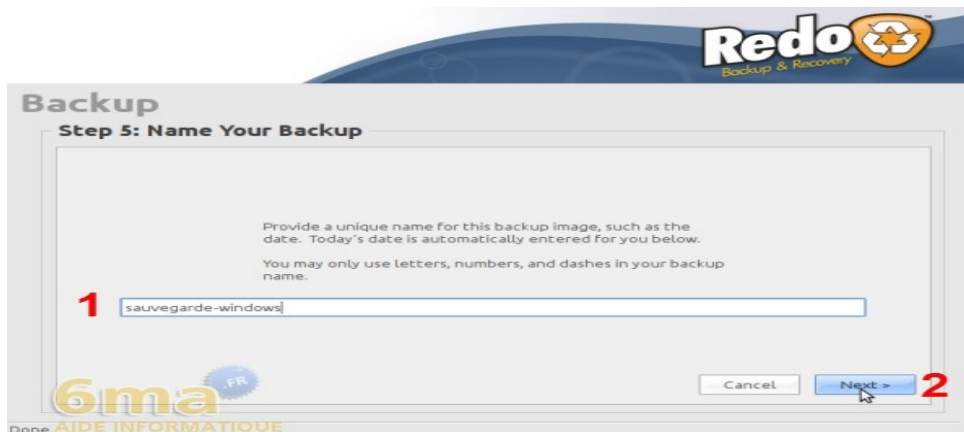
Redo
Backup & Recovery

Backup

Step 5: Name Your Backup

Provide a unique name for this backup image, such as the date. Today's date is automatically entered for you below.

You may only use letters, numbers, and dashes in your backup name.

1

sauvegarde-windows

Cancel

Next >

2

6ma .FR
AIDE INFORMATIQUE

Done